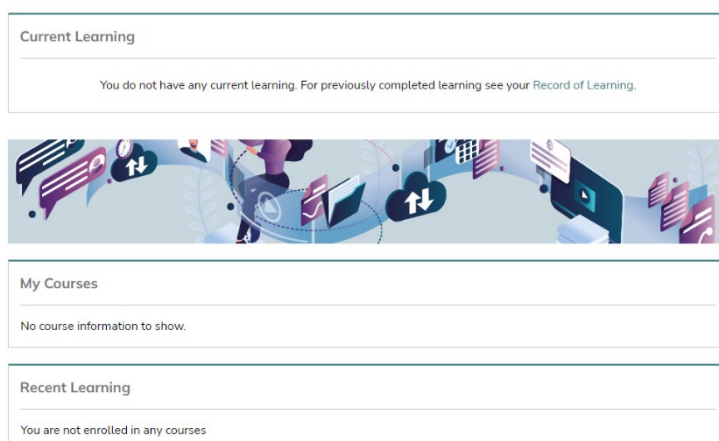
Current Learning

You do not have any current learning. For previously completed learning see your Record of Learning.

My Courses

No course information to show.

Recent Learning

You are not enrolled in any courses